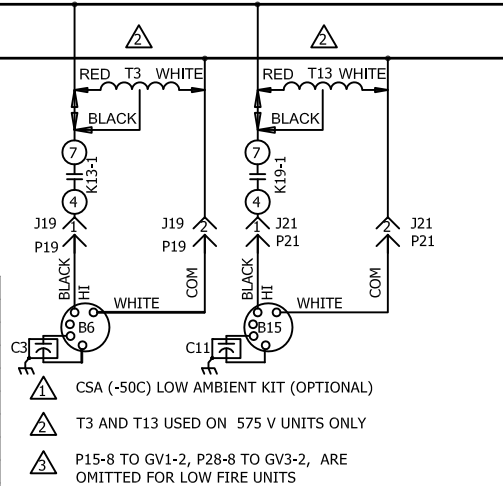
2
2
RED T3 WHITE
BLACK
7
K13-1
4
J19
P19
1
J19
P19
2
BLACK
HI
WHITE
COM
B6
C3
RED T13 WHITE
BLACK
7
K19-1
4
J21
P21
1
2
J21
P21
BLACK
HI
WHITE
COM
B15
C11

1 CSA (-50C) LOW AMBIENT KIT (OPTIONAL)

2 T3 AND T13 USED ON 575 V UNITS ONLY

3 P15-8 TO GV1-2, P28-8 TO GV3-2, ARE OMITTED FOR LOW FIRE UNITS